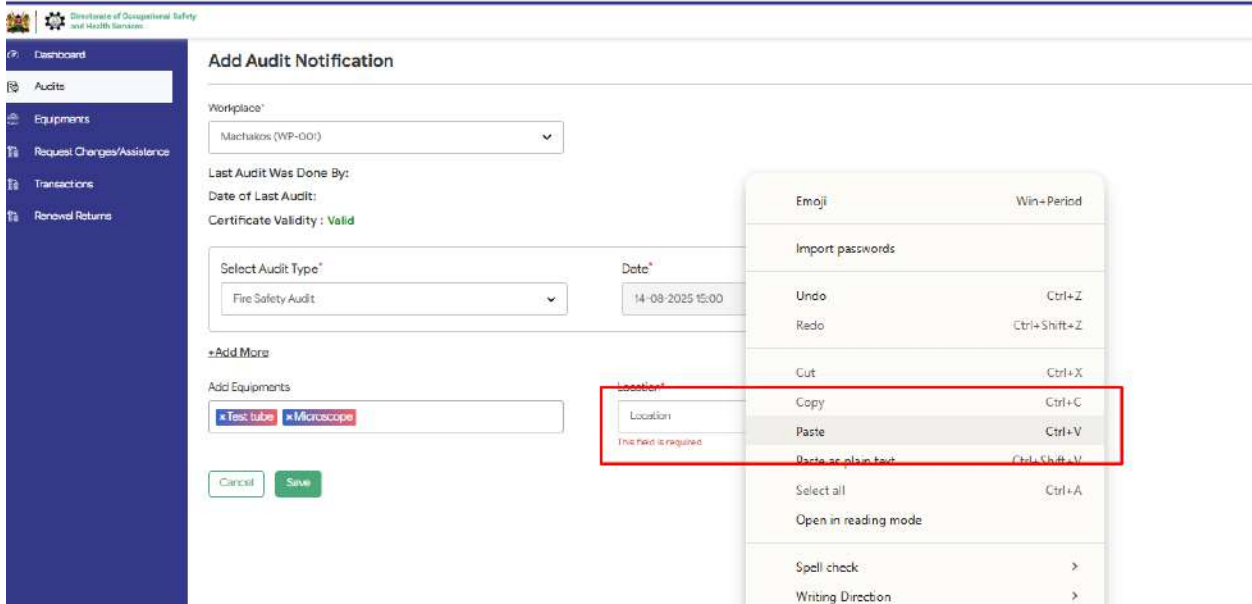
Directorate of Occupational Safety and Health Services

Dashboard
Audits
Equipments
Request Changes/Assistance
Transactions
Renewal Returns

Add Audit Notification

Workplace*
Machakos (WP-001)

Last Audit Was Done By:
Date of Last Audit:
Certificate Validity : Valid

Select Audit Type*
Fire Safety Audit

Date*
14-08-2025 15:00

+Add More

Add Equipments
×Test tube ×Microscope

Location*
Location
This field is required

Cancel
Save

Emoji Win+Period
Import passwords
Undo Ctrl+Z
Redo Ctrl+Shift+Z
Cut Ctrl+X
Copy Ctrl+C
Paste Ctrl+V
Paste as plain text Ctrl+Shift+V
Select all Ctrl+A
Open in reading mode
Spell check >
Writing Direction >